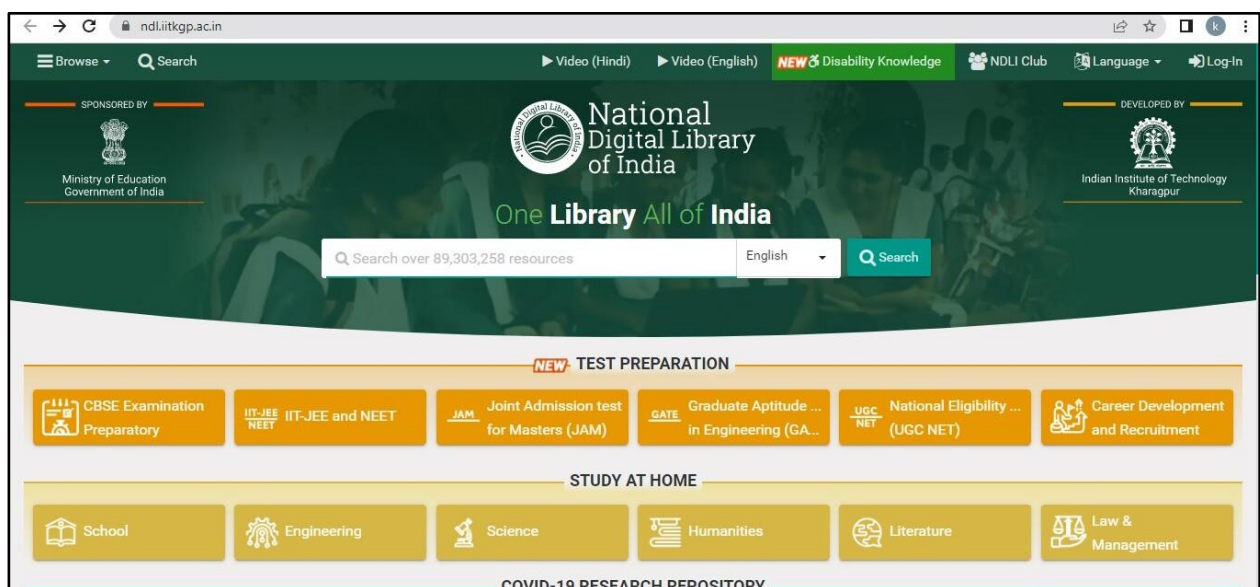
ndl.iitkgp.ac.in

Browse Search

Video (Hindi) Video (English) NEW Disability Knowledge NDLI Club Language Log-In

SPONSORED BY

Ministry of Education Government of India

National Digital Library of India

DEVELOPED BY

Indian Institute of Technology Kharagpur

One Library All of India

Search over 89,303,258 resources English Search

NEW TEST PREPARATION

CBSE Examination Preparatory

IIT-JEE NEET IIT-JEE and NEET

JAM Joint Admission test for Masters (JAM)

GATE Graduate Aptitude ... in Engineering (GA...

UGC NET National Eligibility ... (UGC NET)

Career Development and Recruitment

STUDY AT HOME

School

Engineering

Science

Humanities

Literature

Law & Management

COVID-19 RESEARCH REPOSITORY